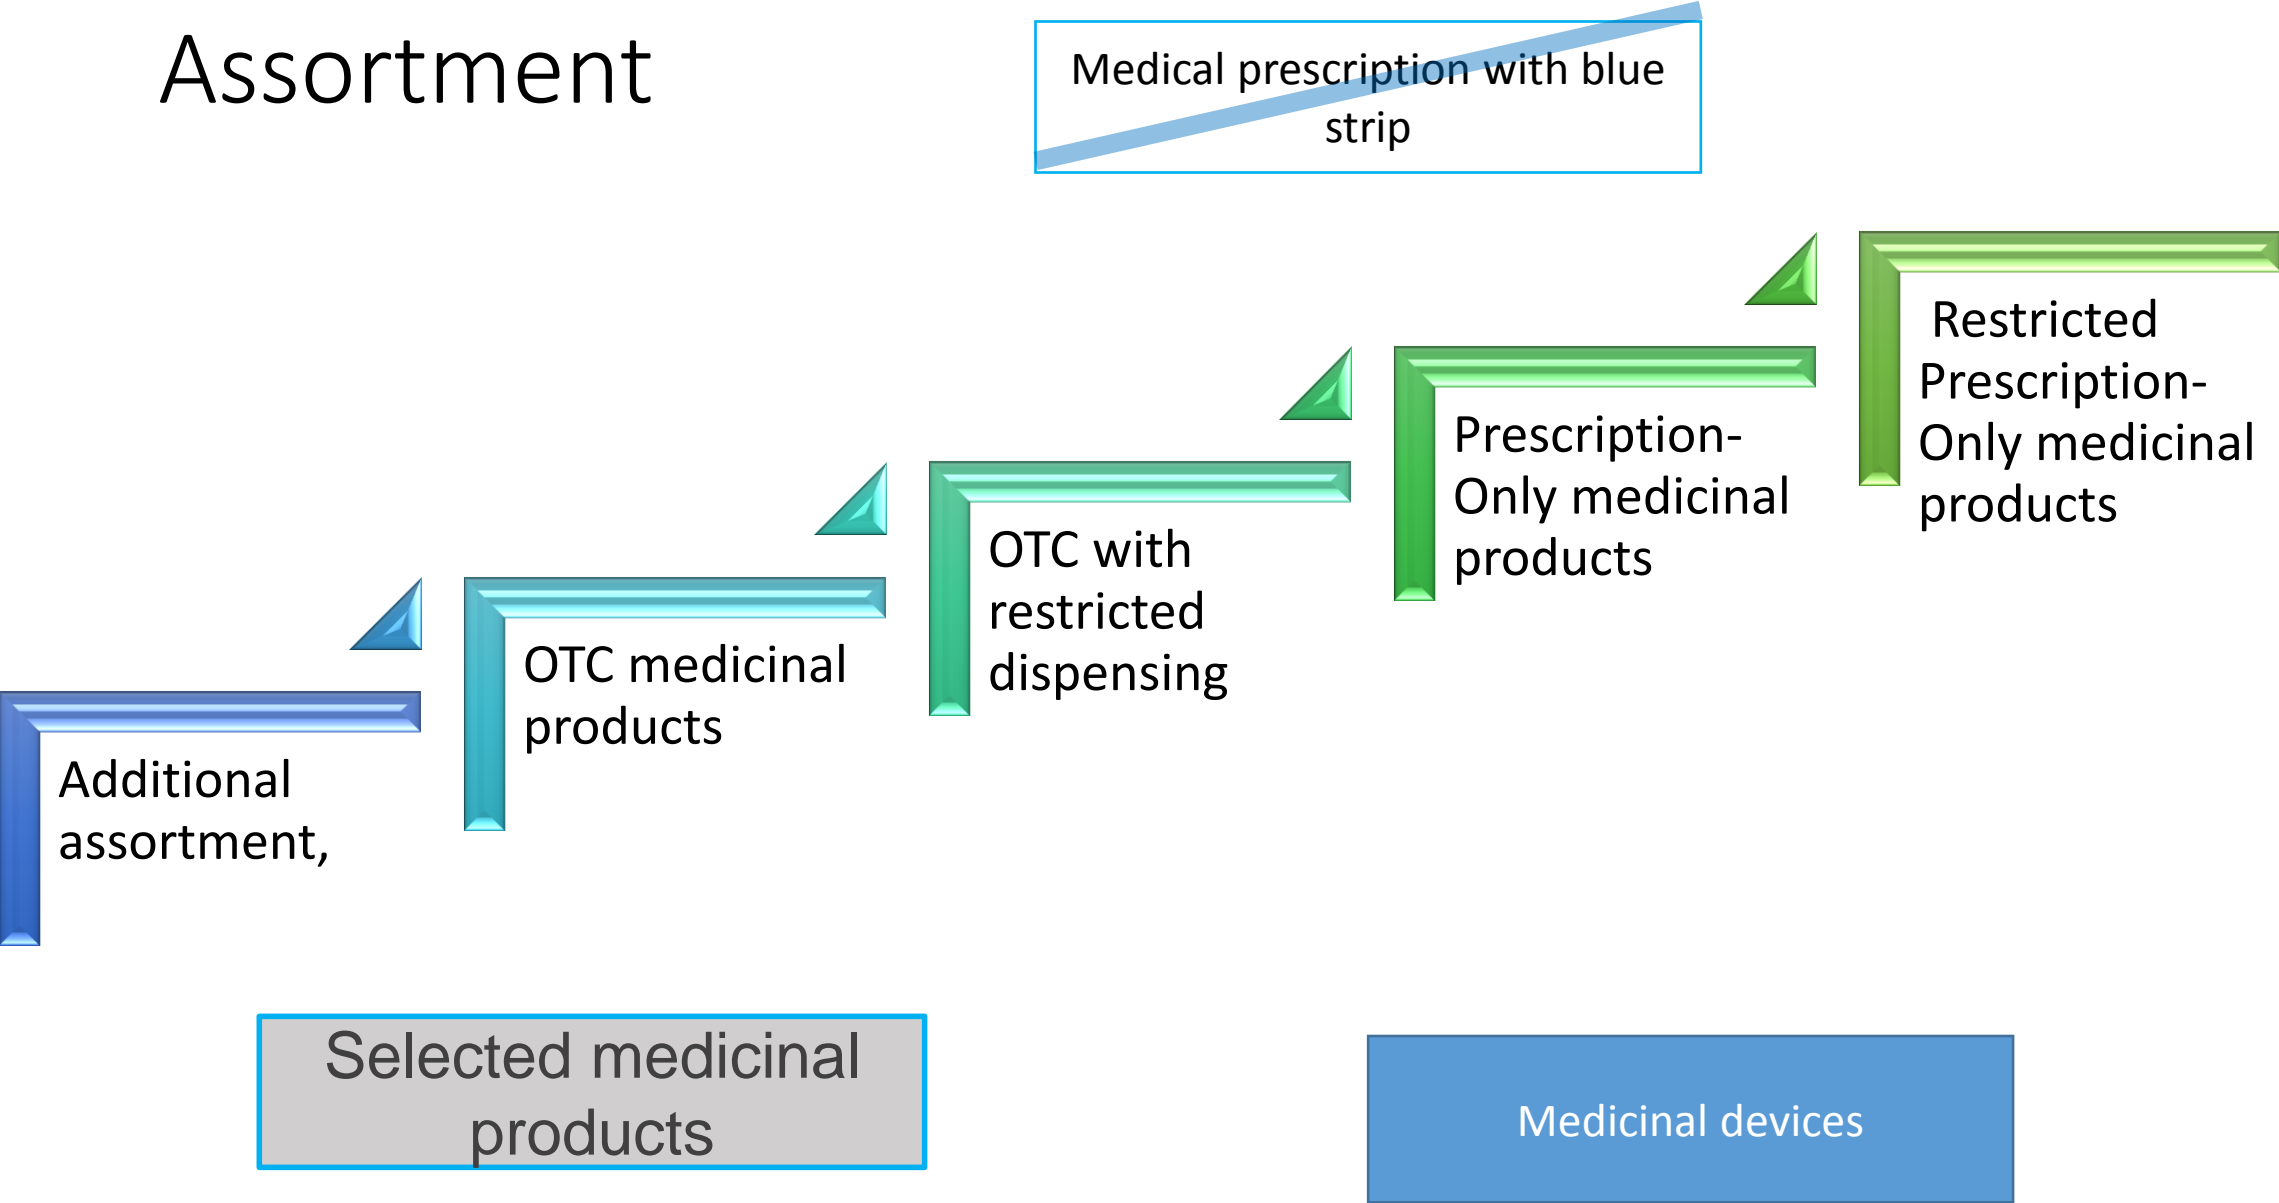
Assortment

Medical prescription with blue strip

Additional assortment,

OTC medicinal products

OTC with restricted dispensing

Prescription-Only medicinal products

Restricted Prescription-Only medicinal products

Selected medicinal products

Medicinal devices